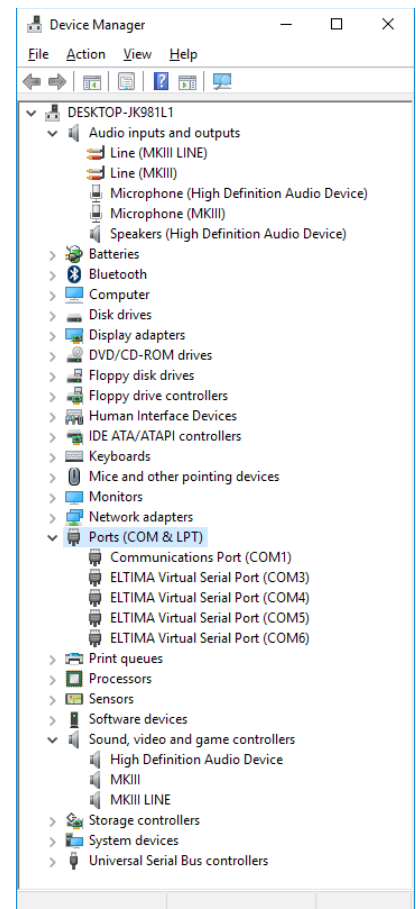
Device Manager

File Action View Help

DESKTOP-JK981L1
Audio inputs and outputs
Line (MKIII LINE)
Line (MKIII)
Microphone (High Definition Audio Device)
Microphone (MKIII)
Speakers (High Definition Audio Device)
Batteries
Bluetooth
Computer
Disk drives
Display adapters
DVD/CD-ROM drives
Floppy disk drives
Floppy drive controllers
Human Interface Devices
IDE ATA/ATAPI controllers
Keyboards
Mice and other pointing devices
Monitors
Network adapters
Ports (COM & LPT)
Communications Port (COM1)
ELTIMA Virtual Serial Port (COM3)
ELTIMA Virtual Serial Port (COM4)
ELTIMA Virtual Serial Port (COM5)
ELTIMA Virtual Serial Port (COM6)
Print queues
Processors
Sensors
Software devices
Sound, video and game controllers
High Definition Audio Device
MKIII
MKIII LINE
Storage controllers
System devices
Universal Serial Bus controllers